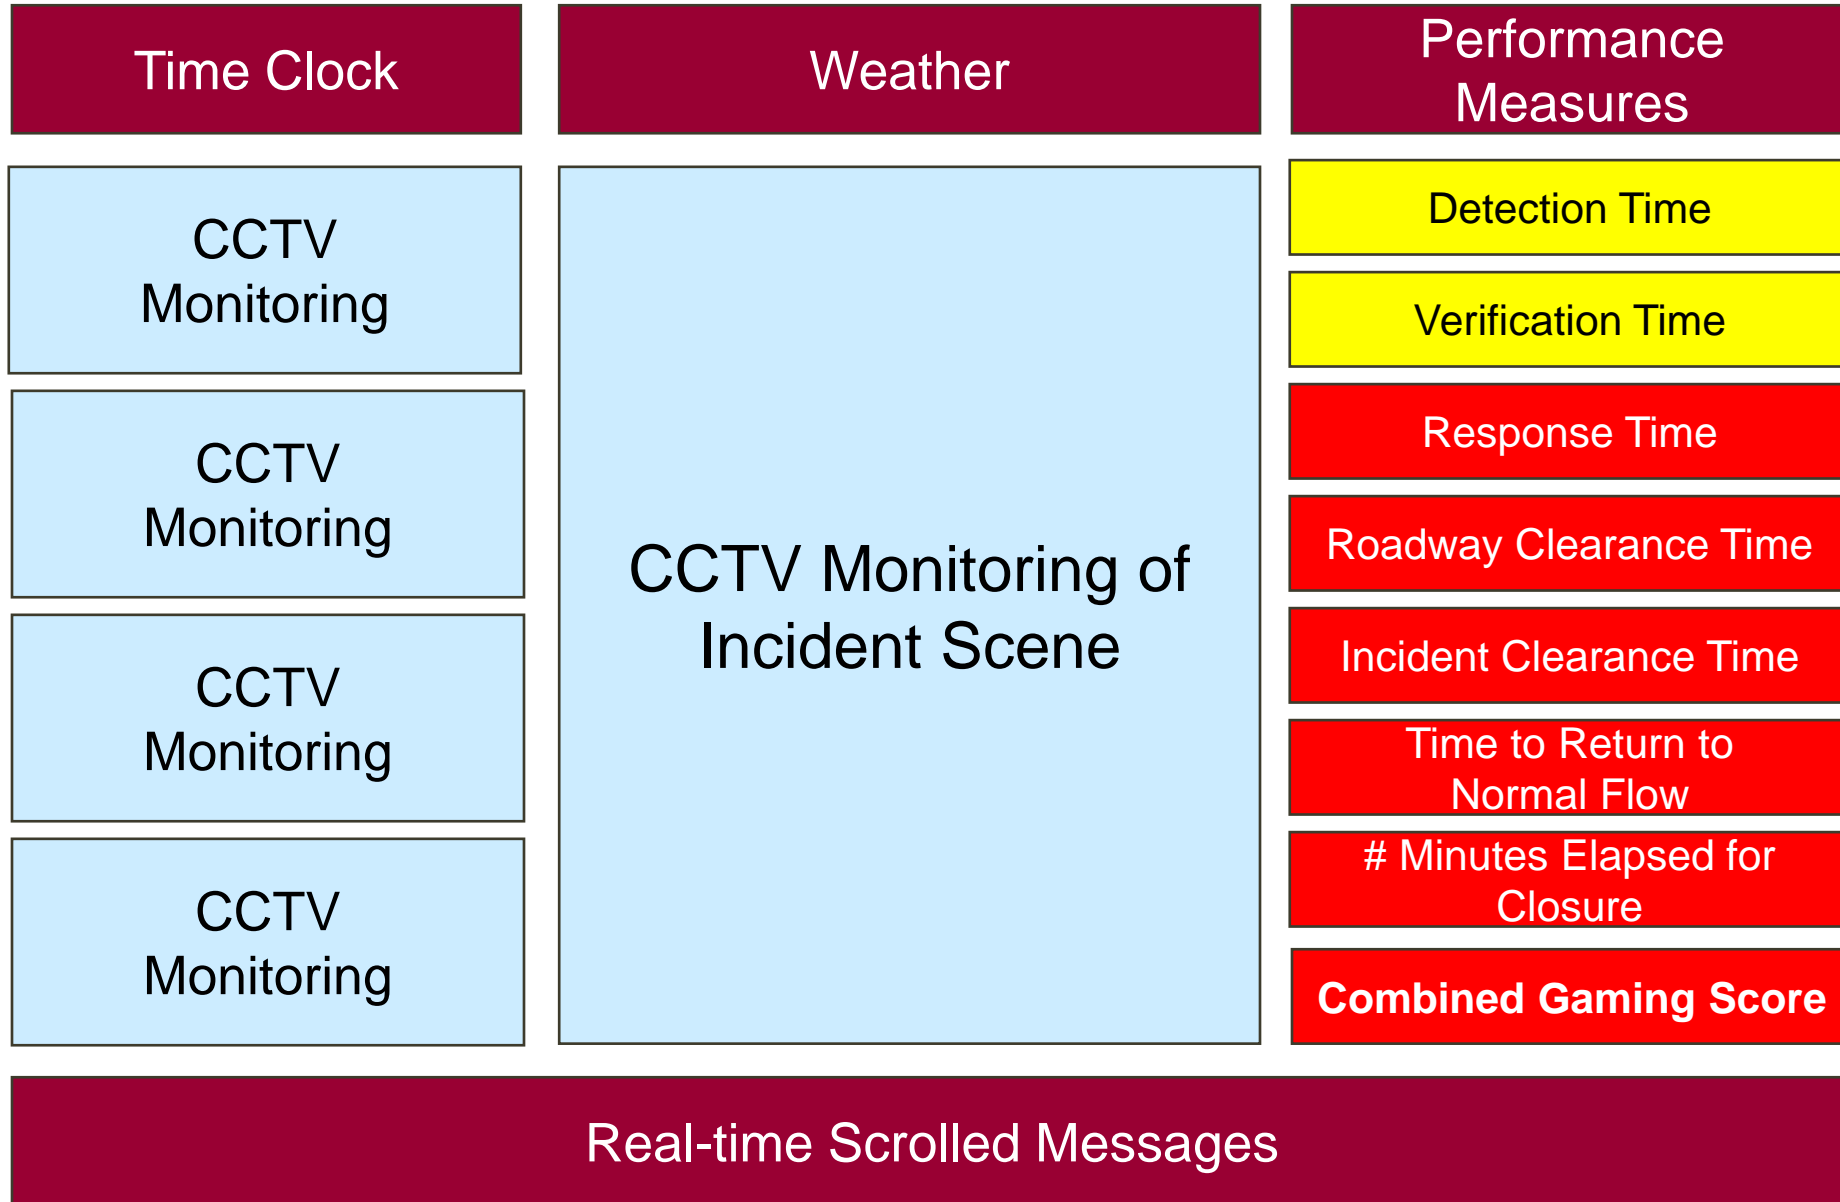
Time Clock

Weather

Performance Measures

CCTV Monitoring

CCTV Monitoring

CCTV Monitoring

CCTV Monitoring

CCTV Monitoring of Incident Scene

Detection Time

Verification Time

Response Time

Roadway Clearance Time

Incident Clearance Time

Time to Return to Normal Flow

# Minutes Elapsed for Closure

Combined Gaming Score

Real-time Scrolled Messages